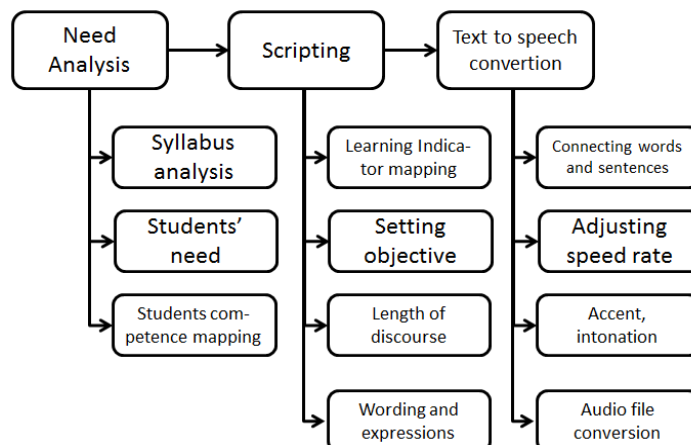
Need Analysis

Scripting

Text to speech convertion

Syllabus analysis

Students' need

Students competence mapping

Learning Indicator mapping

Setting objective

Length of discourse

Wording and expressions

Connecting words and sentences

Adjusting speed rate

Accent, intonation

Audio file conversion